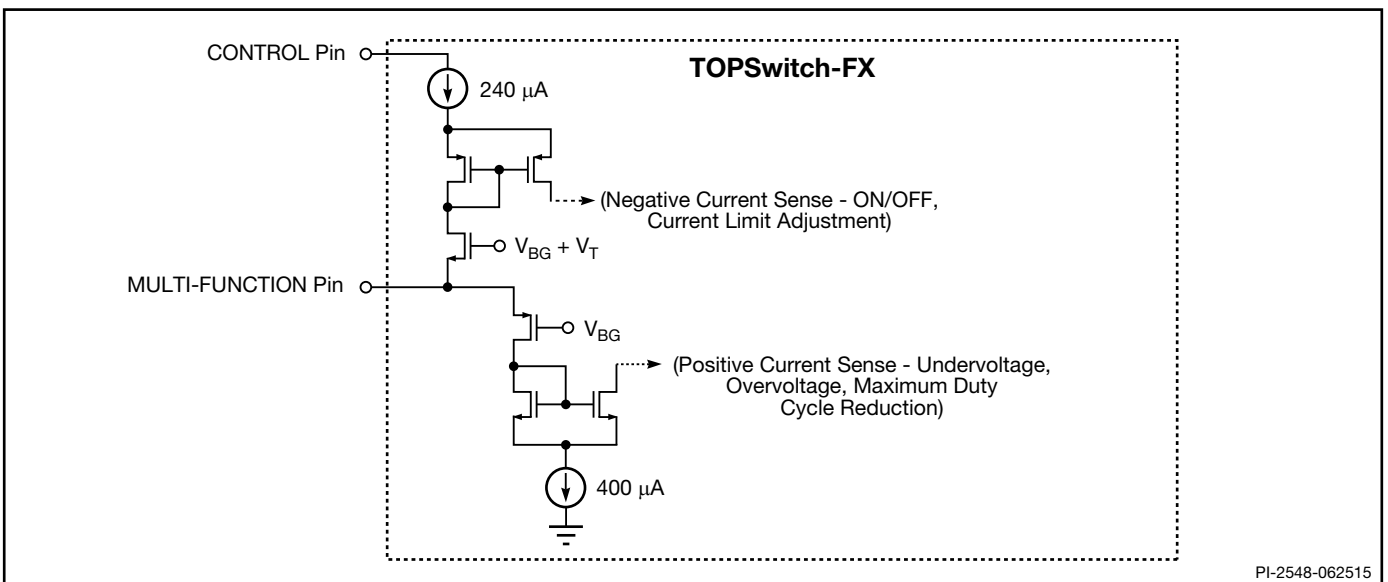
CONTROL Pin

TOPSwitch-FX

240 μA

(Negative Current Sense - ON/OFF, Current Limit Adjustment)

$V_{BG} + V_T$

MULTI-FUNCTION Pin

$V_{BG}$

(Positive Current Sense - Undervoltage, Overvoltage, Maximum Duty Cycle Reduction)

400 μA

PI-2548-062515